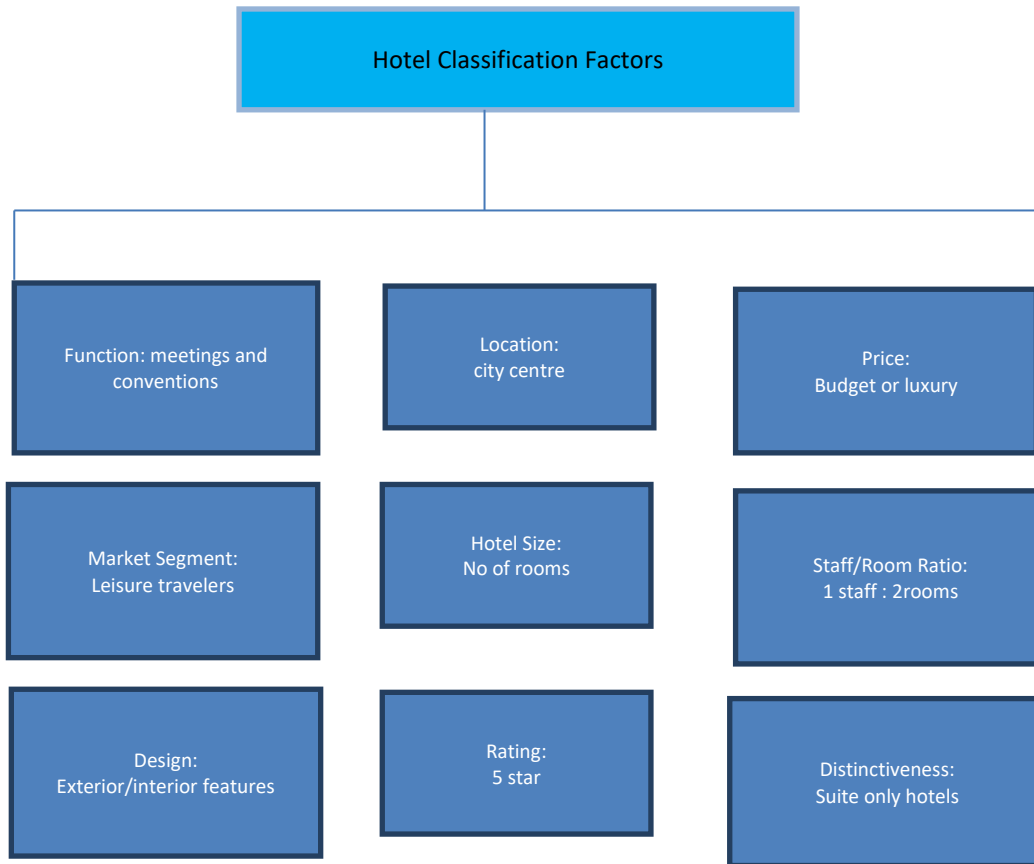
Hotel Classification Factors

Function: meetings and conventions

Location:
city centre

Price:
Budget or luxury

Market Segment:
Leisure travelers

Hotel Size:
No of rooms

Staff/Room Ratio:
1 staff : 2rooms

Design:
Exterior/interior features

Rating:
5 star

Distinctiveness:
Suite only hotels